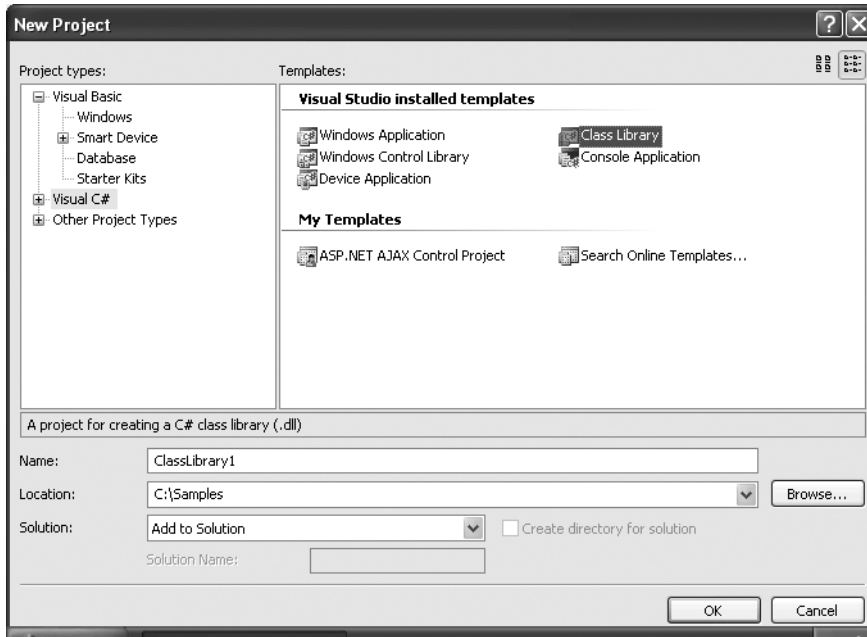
New Project

Project types:

Visual Basic
Windows
Smart Device
Database
Starter Kits
Visual C#
Other Project Types

Templates:

Visual Studio installed templates

Windows Application
Class Library
Windows Control Library
Console Application
Device Application

My Templates

ASP.NET AJAX Control Project
Search Online Templates...

A project for creating a C# class library (.dll)

Name: ClassLibrary1

Location: C:\Samples

Browse...

Solution: Add to Solution

Create directory for solution

Solution Name:

OK

Cancel